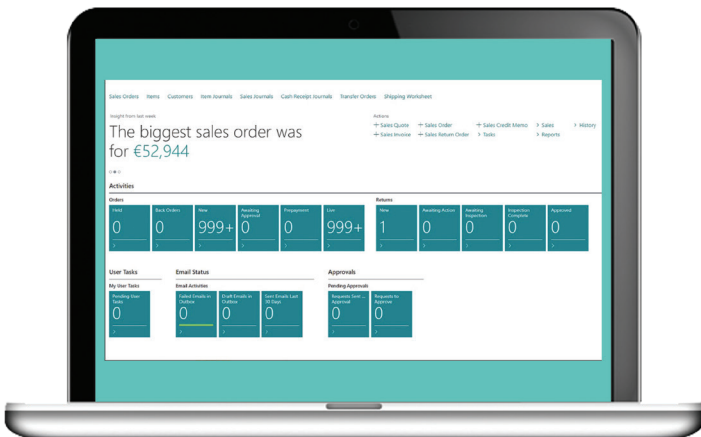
Sales Orders Items Customers Item Journals Sales Journals Cash Receipt Journals Transfer Orders Shipping Worksheet

Insight from last week

The biggest sales order was for €52,944

Actions
+ Sales Quote + Sales Order + Sales Credit Memo > Sales > History
+ Sales Invoice + Sales Return Order > Tasks > Reports

Activities

Orders

| Held | Back Orders | New | Awaiting Approval | Prepayment | Live |
|---|---|---|---|---|---|
| 0 | 0 | 999+ | 0 | 0 | 999+ |

Returns

| New | Awaiting Action | Awaiting Inspection | Inspection Complete | Approved |
|---|---|---|---|---|
| 1 | 0 | 0 | 0 | 0 |

User Tasks

My User Tasks

| Pending User Tasks |
|---|
| 0 |

Email Status

Email Activities

| Failed Emails in Outbox | Draft Emails in Outbox | Sent Emails Last 30 Days |
|---|---|---|
| 0 | 0 | 0 |

Approvals

Pending Approvals

| Requests Sent ... Approval | Requests to Approve |
|---|---|
| 0 | 0 |